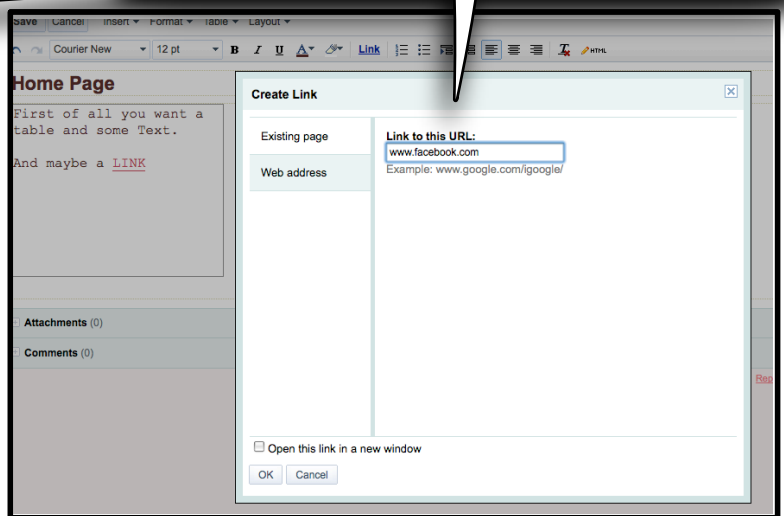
Save Cancel Insert ▾ Format ▾ Table ▾ Layout ▾

Courier New 12 pt B I U A Link HTML

Home Page

First of all you want a table and some Text.

And maybe a LINK

Attachments (0)

Comments (0)

Rep

Create Link

Existing page

Web address

Link to this URL:

www.facebook.com

Example: www.google.com/igoogle/

Open this link in a new window

OK Cancel